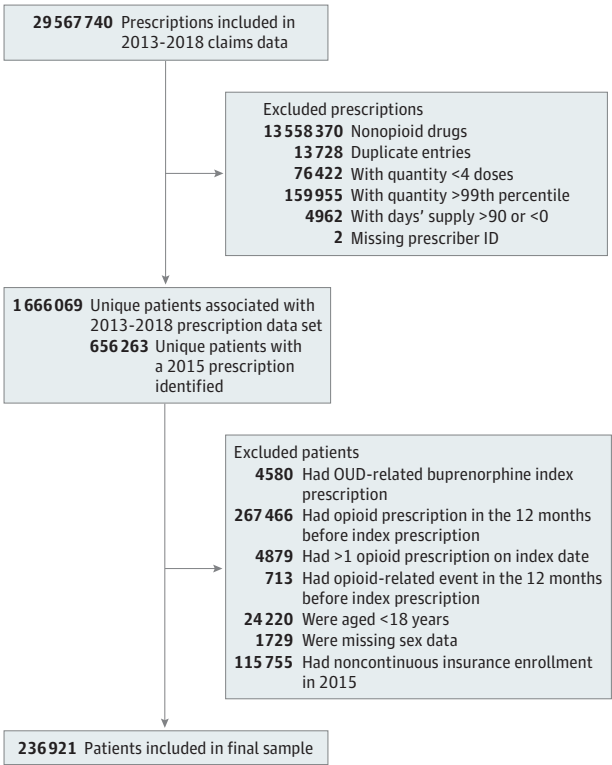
29 567 740 Prescriptions included in 2013-2018 claims data

Excluded prescriptions
13 558 370 Nonopioid drugs
13 728 Duplicate entries
76 422 With quantity <4 doses
159 955 With quantity >99th percentile
4962 With days' supply >90 or <0
2 Missing prescriber ID

1 666 069 Unique patients associated with 2013-2018 prescription data set
656 263 Unique patients with a 2015 prescription identified

Excluded patients
4580 Had OUD-related buprenorphine index prescription
267 466 Had opioid prescription in the 12 months before index prescription
4879 Had >1 opioid prescription on index date
713 Had opioid-related event in the 12 months before index prescription
24 220 Were aged <18 years
1729 Were missing sex data
115 755 Had noncontinuous insurance enrollment in 2015

236 921 Patients included in final sample